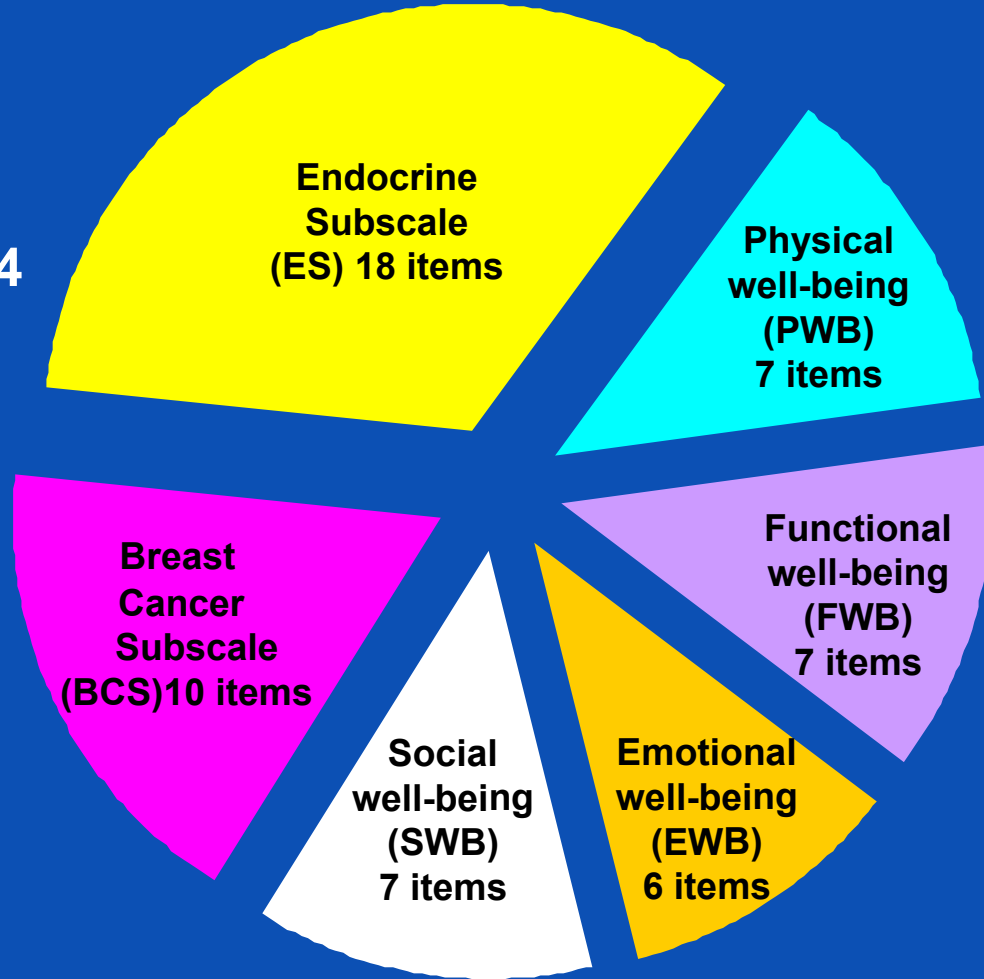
4

Endocrine Subscale (ES) 18 items

Physical well-being (PWB) 7 items

Functional well-being (FWB) 7 items

Emotional well-being (EWB) 6 items

Social well-being (SWB) 7 items

Breast Cancer Subscale (BCS)10 items